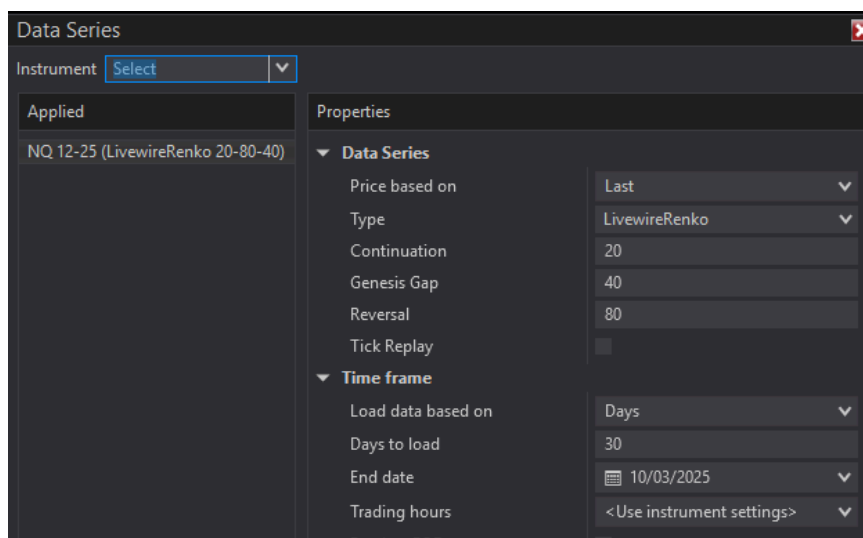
Data Series

Instrument Select

Applied

NQ 12-25 (LivewireRenko 20-80-40)

Properties

Data Series

| | |
|---|---|
| Price based on | Last |
| Type | LivewireRenko |
| Continuation | 20 |
| Genesis Gap | 40 |
| Reversal | 80 |
| Tick Replay | |

Time frame

| | |
|---|---|
| Load data based on | Days |
| Days to load | 30 |
| End date | 10/03/2025 |
| Trading hours | <Use instrument settings> |